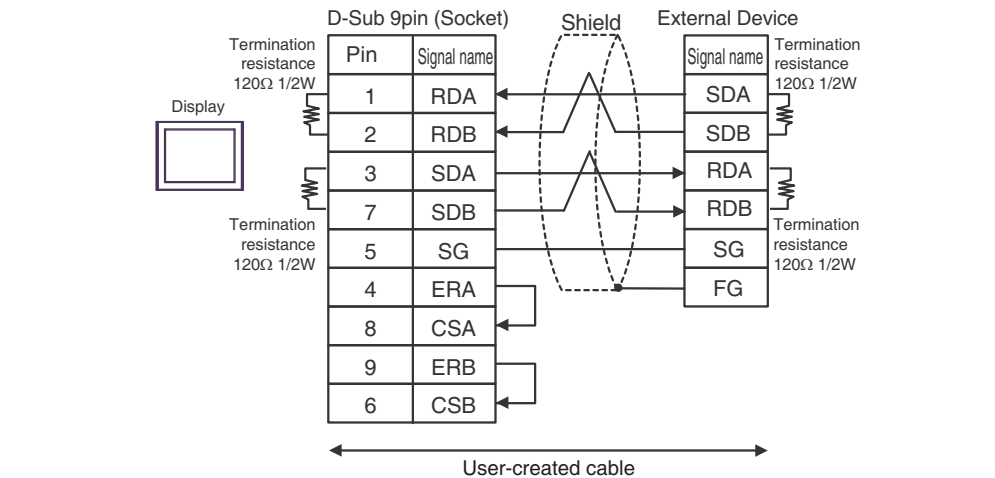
D-Sub 9pin (Socket)

Shield

External Device

Termination resistance 120Ω 1/2W

Display

| Pin | Signal name |
|---|---|
| 1 | RDA |
| 2 | RDB |
| 3 | SDA |
| 7 | SDB |
| 5 | SG |
| 4 | ERA |
| 8 | CSA |
| 9 | ERB |
| 6 | CSB |

Termination resistance 120Ω 1/2W

| Signal name |
|---|
| SDA |
| SDB |
| RDA |
| RDB |
| SG |
| FG |

Termination resistance 120Ω 1/2W

Termination resistance 120Ω 1/2W

User-created cable